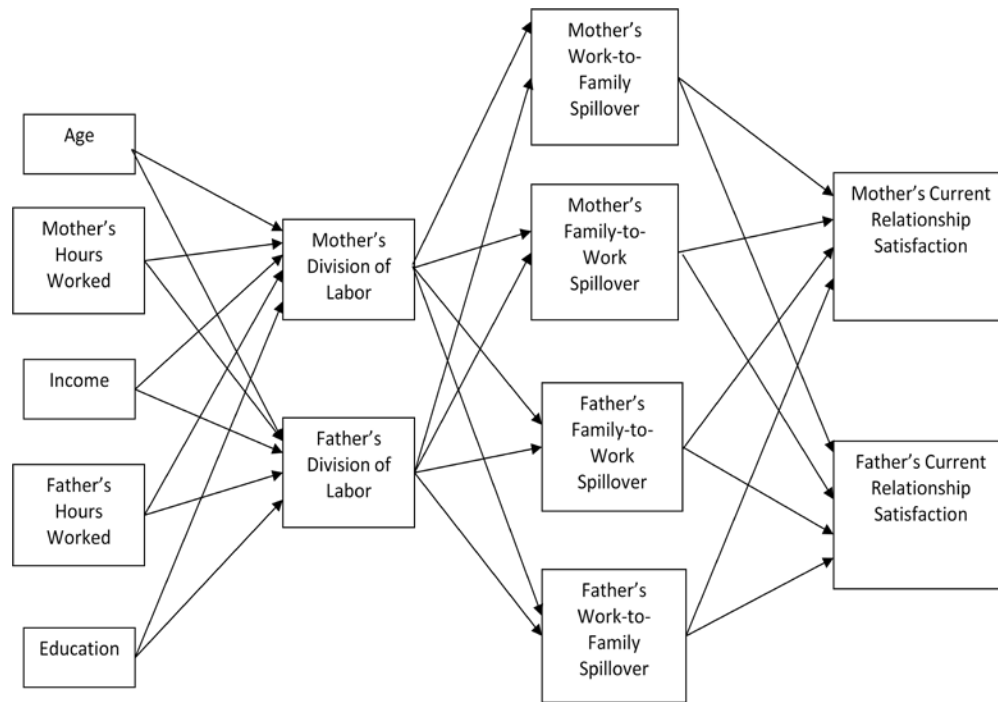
Age

Mother's Hours Worked

Income

Father's Hours Worked

Education

Mother's Division of Labor

Father's Division of Labor

Mother's Work-to-Family Spillover

Mother's Family-to-Work Spillover

Father's Family-to-Work Spillover

Father's Work-to-Family Spillover

Mother's Current Relationship Satisfaction

Father's Current Relationship Satisfaction